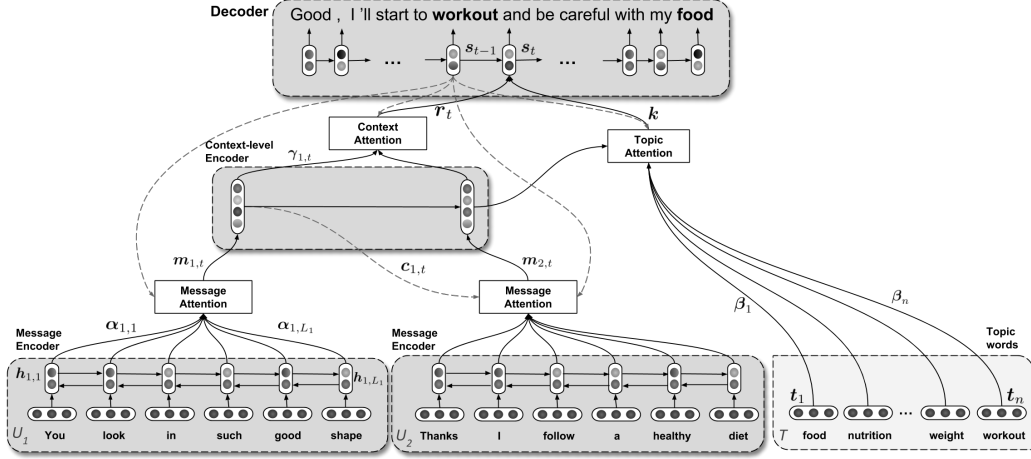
Decoder

Good , I 'll start to **workout** and be careful with my **food**

...

$s_{t-1}$ $s_t$

...

$r_t$

$k$

Context Attention

Topic Attention

Context-level Encoder

$\gamma_{1,t}$

$m_{1,t}$

$c_{1,t}$

$m_{2,t}$

Message Attention

Message Attention

$\beta_1$

$\beta_n$

Message Encoder

$\alpha_{1,1}$

$\alpha_{1,L_1}$

$h_{1,1}$

$h_{1,L_1}$

$U_1$ You look in such good shape

Message Encoder

$U_2$ Thanks I follow a healthy diet

Topic words

$t_1$

$t_n$

$T$ food nutrition ... weight workout